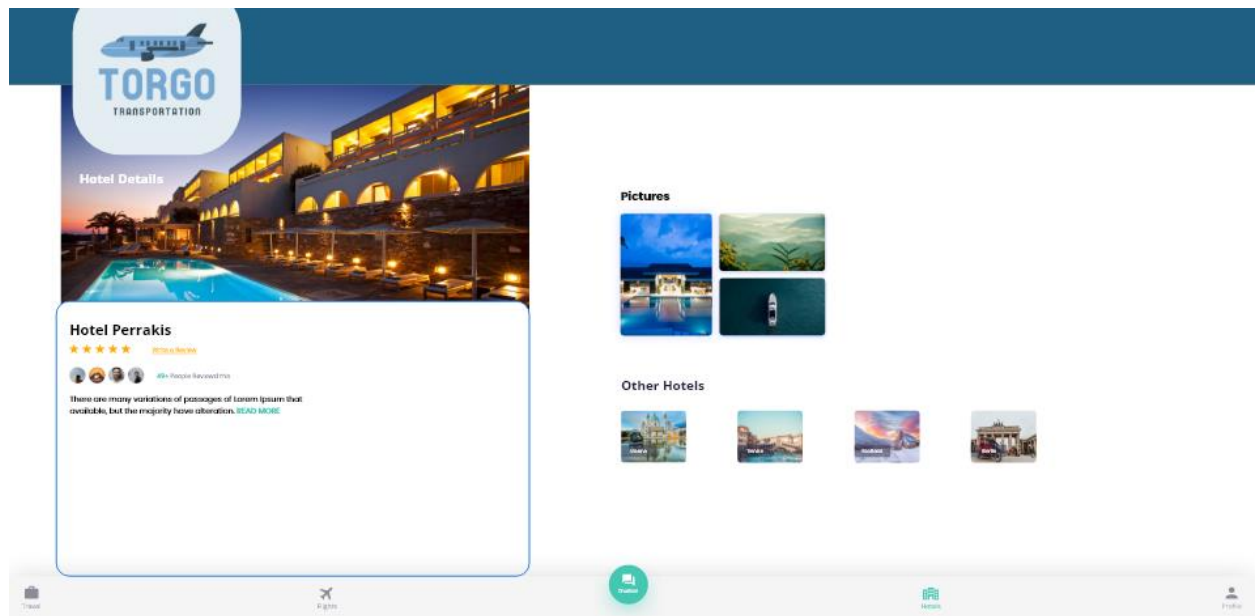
TORGO
TRANSPORTATION

Hotel Details

Hotel Perrakis
★★★★★ Write a Review

49+ People Reviewed this

There are many variations of passages of Lorem Ipsum that available, but the majority have alteration. READ MORE

Pictures

Other Hotels

Vienna
Venice
Scotland
Berlin

Travel
Flights
Chatbot
Hotels
Profile